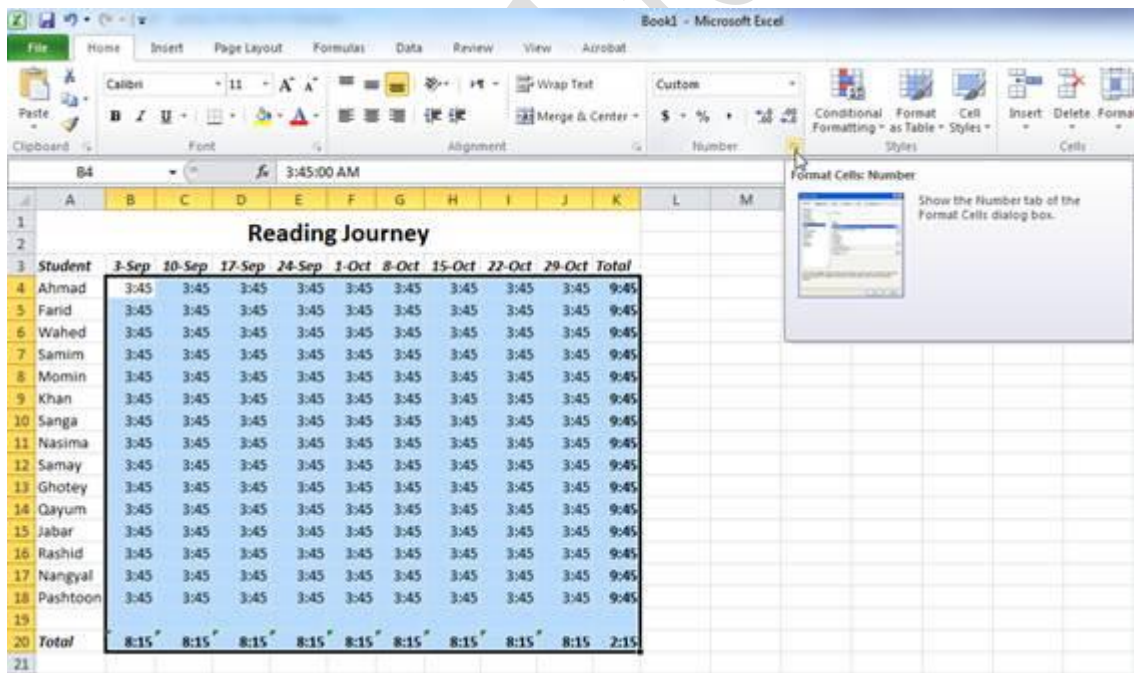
Book1 - Microsoft Excel

File | Home | Insert | Page Layout | Formulas | Data | Review | View | Acrobat

Paste | Clipboard
Calibri | 11 | A A
B I U
Font
Wrap Text
Merge & Center
Alignment
Custom
$ % ,
Number
Conditional Formatting | Format as Table | Cell Styles
Styles
Insert | Delete | Format
Cells

B4 | $f_x$ | 3:45:00 AM

Format Cells: Number
Show the Number tab of the Format Cells dialog box.

Reading Journey

| | A | B | C | D | E | F | G | H | I | J | K |
|---|---|---|---|---|---|---|---|---|---|---|---|
| 3 | Student | 3-Sep | 10-Sep | 17-Sep | 24-Sep | 1-Oct | 8-Oct | 15-Oct | 22-Oct | 29-Oct | Total |
| 4 | Ahmad | 3:45 | 3:45 | 3:45 | 3:45 | 3:45 | 3:45 | 3:45 | 3:45 | 3:45 | 9:45 |
| 5 | Farid | 3:45 | 3:45 | 3:45 | 3:45 | 3:45 | 3:45 | 3:45 | 3:45 | 3:45 | 9:45 |
| 6 | Wahed | 3:45 | 3:45 | 3:45 | 3:45 | 3:45 | 3:45 | 3:45 | 3:45 | 3:45 | 9:45 |
| 7 | Samim | 3:45 | 3:45 | 3:45 | 3:45 | 3:45 | 3:45 | 3:45 | 3:45 | 3:45 | 9:45 |
| 8 | Momin | 3:45 | 3:45 | 3:45 | 3:45 | 3:45 | 3:45 | 3:45 | 3:45 | 3:45 | 9:45 |
| 9 | Khan | 3:45 | 3:45 | 3:45 | 3:45 | 3:45 | 3:45 | 3:45 | 3:45 | 3:45 | 9:45 |
| 10 | Sanga | 3:45 | 3:45 | 3:45 | 3:45 | 3:45 | 3:45 | 3:45 | 3:45 | 3:45 | 9:45 |
| 11 | Nasima | 3:45 | 3:45 | 3:45 | 3:45 | 3:45 | 3:45 | 3:45 | 3:45 | 3:45 | 9:45 |
| 12 | Samay | 3:45 | 3:45 | 3:45 | 3:45 | 3:45 | 3:45 | 3:45 | 3:45 | 3:45 | 9:45 |
| 13 | Ghotey | 3:45 | 3:45 | 3:45 | 3:45 | 3:45 | 3:45 | 3:45 | 3:45 | 3:45 | 9:45 |
| 14 | Qayum | 3:45 | 3:45 | 3:45 | 3:45 | 3:45 | 3:45 | 3:45 | 3:45 | 3:45 | 9:45 |
| 15 | Jabar | 3:45 | 3:45 | 3:45 | 3:45 | 3:45 | 3:45 | 3:45 | 3:45 | 3:45 | 9:45 |
| 16 | Rashid | 3:45 | 3:45 | 3:45 | 3:45 | 3:45 | 3:45 | 3:45 | 3:45 | 3:45 | 9:45 |
| 17 | Nangyal | 3:45 | 3:45 | 3:45 | 3:45 | 3:45 | 3:45 | 3:45 | 3:45 | 3:45 | 9:45 |
| 18 | Pashtoon | 3:45 | 3:45 | 3:45 | 3:45 | 3:45 | 3:45 | 3:45 | 3:45 | 3:45 | 9:45 |
| 19 | | | | | | | | | | | |
| 20 | Total | 8:15 | 8:15 | 8:15 | 8:15 | 8:15 | 8:15 | 8:15 | 8:15 | 8:15 | 2:15 |
| 21 | | | | | | | | | | | |